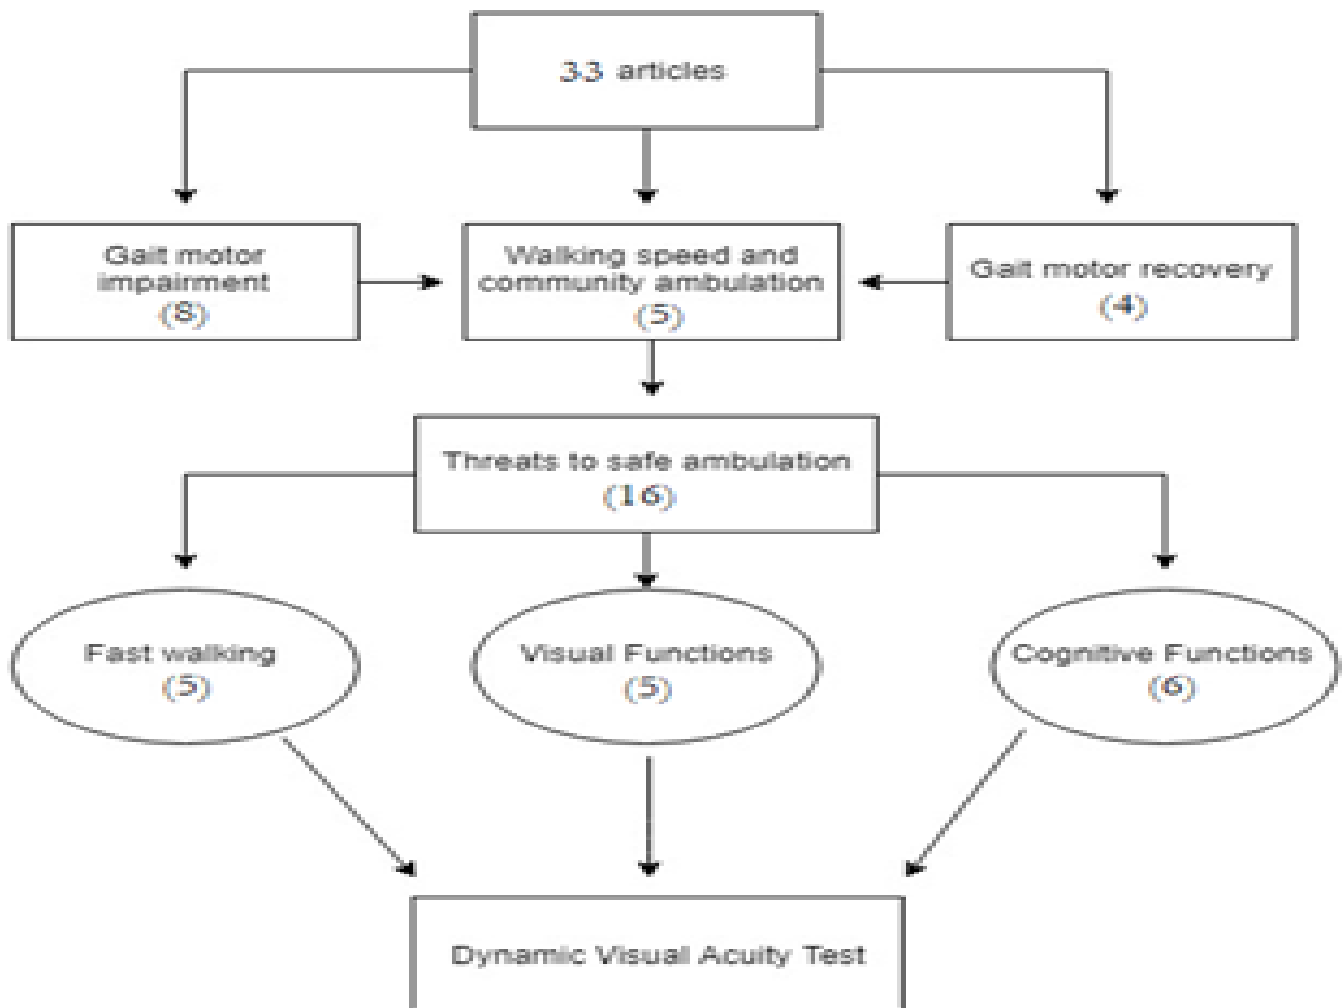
33 articles

Gait motor impairment (8)

Walking speed and community ambulation (5)

Gait motor recovery (4)

Threats to safe ambulation (16)

Fast walking (5)

Visual Functions (5)

Cognitive Functions (6)

Dynamic Visual Acuity Test